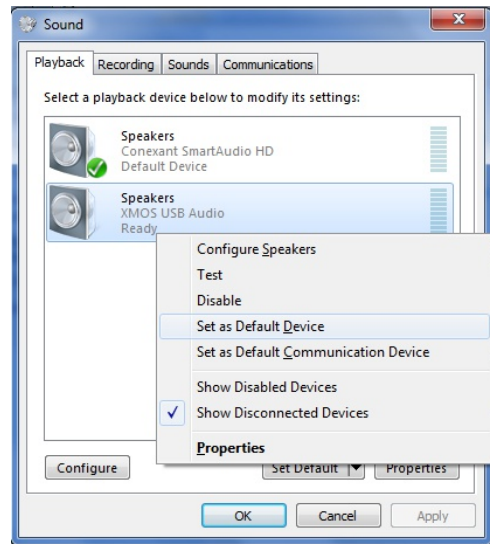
Sound

Playback | Recording | Sounds | Communications

Select a playback device below to modify its settings:

Speakers
Conexant SmartAudio HD
Default Device

Speakers
XMOS USB Audio
Ready

Configure Speakers
Test
Disable
Set as Default Device
Set as Default Communication Device
Show Disabled Devices
Show Disconnected Devices
Properties

Configure
Set Default
Properties

OK
Cancel
Apply